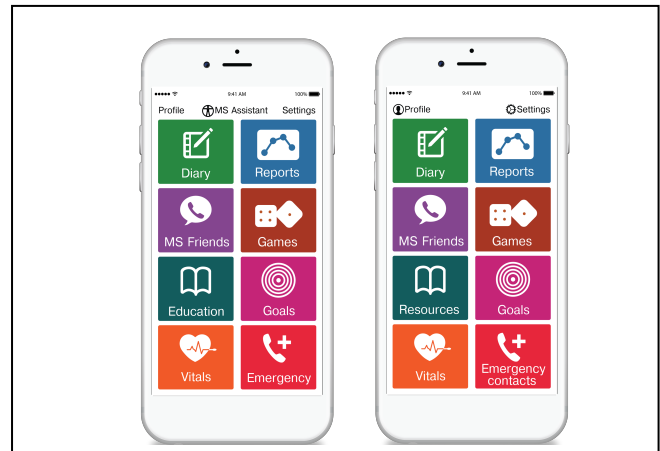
9:41 AM 100%

Profile MS Assistant Settings

Diary

Reports

MS Friends

Games

Education

Goals

Vitals

Emergency

9:41 AM 100%

Profile Settings

Diary

Reports

MS Friends

Games

Resources

Goals

Vitals

Emergency contacts